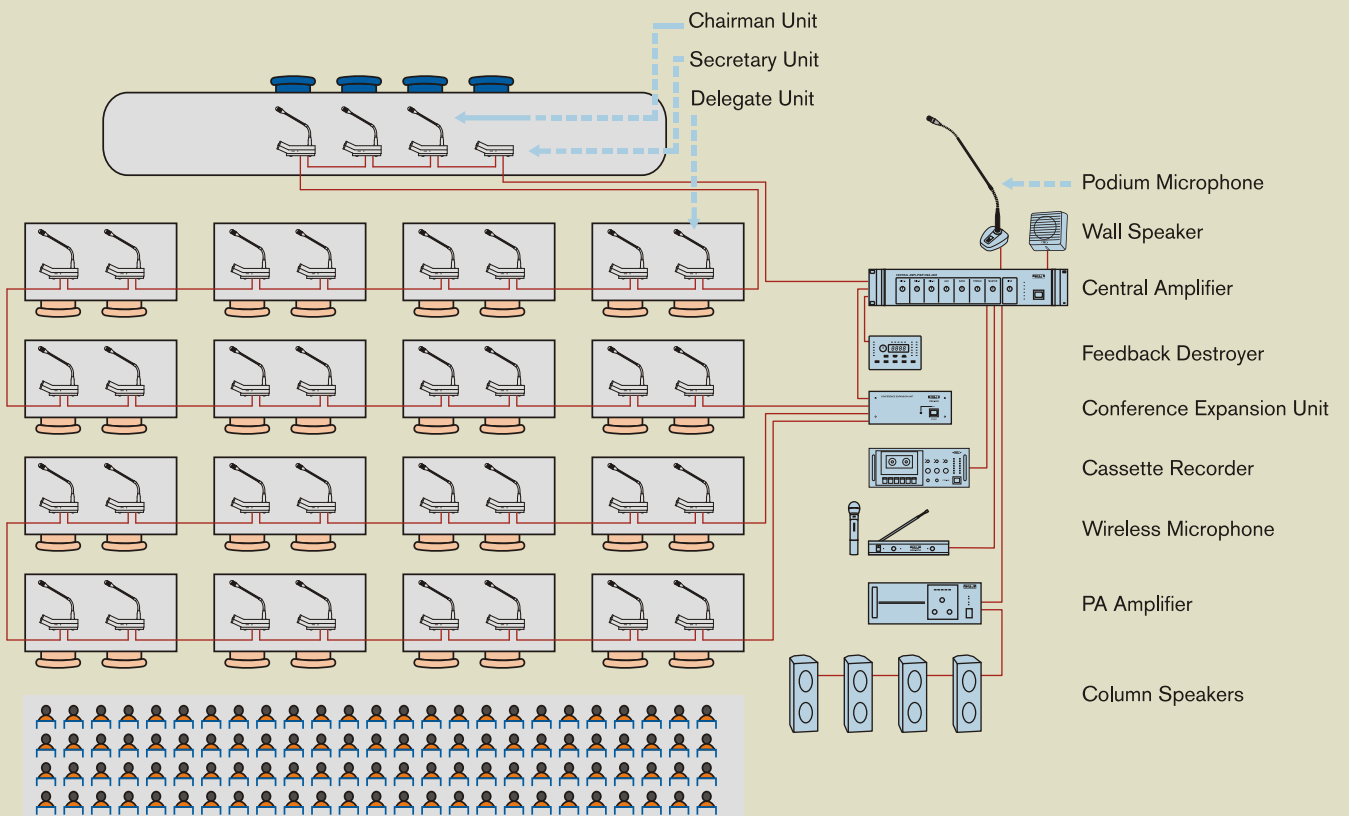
Chairman Unit
Secretary Unit
Delegate Unit
Podium Microphone
Wall Speaker
Central Amplifier
Feedback Destroyer
Conference Expansion Unit
Cassette Recorder
Wireless Microphone
PA Amplifier
Column Speakers